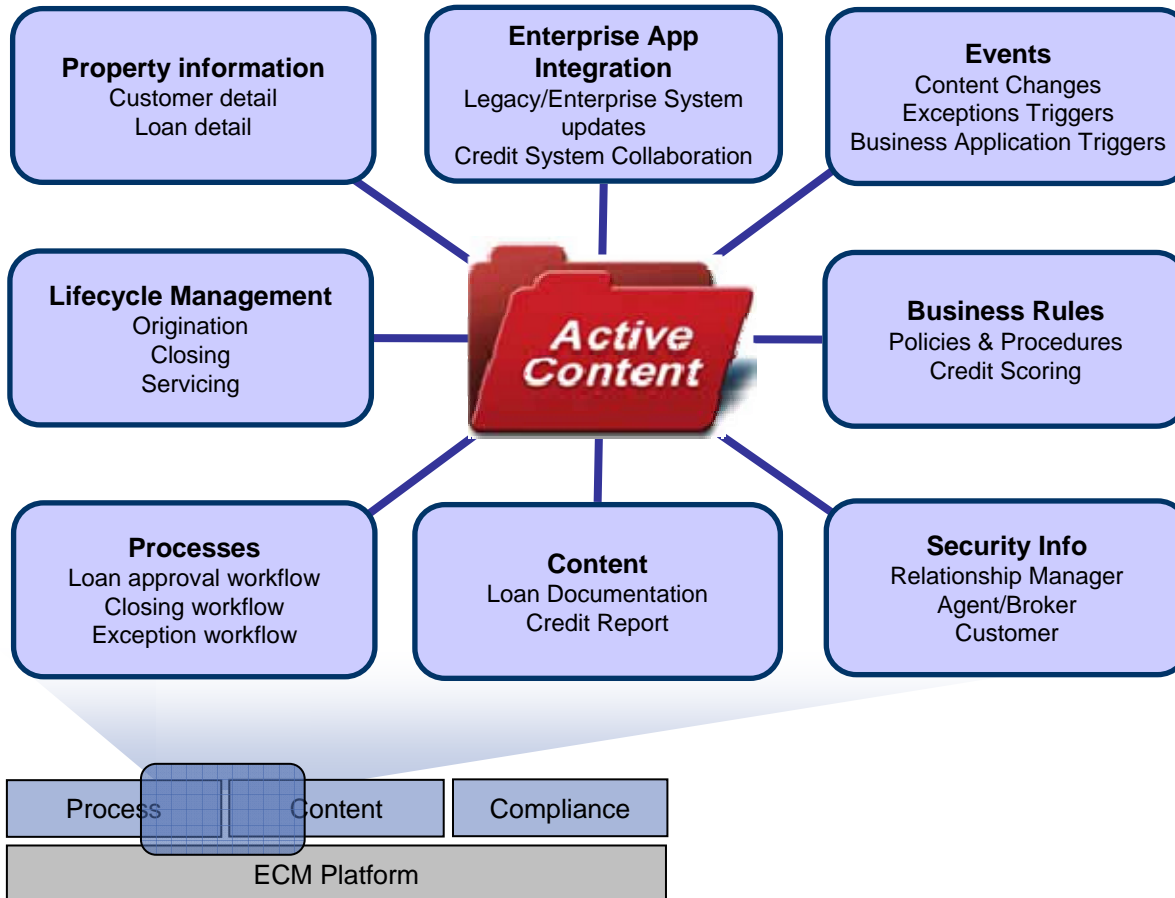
Property information
Customer detail
Loan detail

Enterprise App Integration
Legacy/Enterprise System updates
Credit System Collaboration

Events
Content Changes
Exceptions Triggers
Business Application Triggers

Lifecycle Management
Origination
Closing
Servicing

Active Content

Business Rules
Policies & Procedures
Credit Scoring

Processes
Loan approval workflow
Closing workflow
Exception workflow

Content
Loan Documentation
Credit Report

Security Info
Relationship Manager
Agent/Broker
Customer

Process
Content
Compliance
ECM Platform